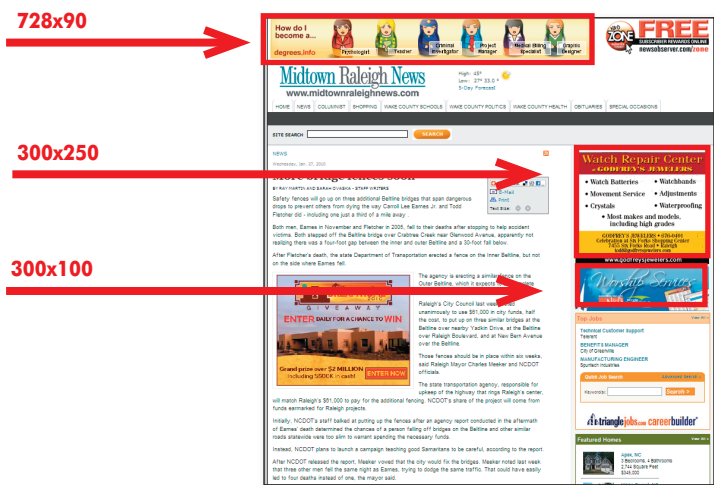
728x90

How do I become a...
degrees.info
Psychologist
Teacher
Criminal Investigator
Project Manager
Medical Billing Specialist
Graphic Designer

ZONE
FREE
SUBSCRIBER REWARDS ONLINE
newsobserver.com/zone

Midtown Raleigh News
www.midtownraleighnews.com
High: 45°
Low: 17° 33.0°
5-Day Forecast

HOME | NEWS | COLUMNIST | SHOPPING | WAKE COUNTY SCHOOLS | WAKE COUNTY POLITICS | WAKE COUNTY HEALTH | OBITUARIES | SPECIAL OCCASIONS

SITE SEARCH
SEARCH

300x250

NEWS
Wednesday, Jan. 27, 2010
More bridge fences soon
BY RAY MARTIN AND SARAH OVASKA - STAFF WRITERS

E-Mail
Print
Text Size

Safety fences will go up on three additional Beltline bridges that span dangerous drops to prevent others from dying the way Carroll Lee Eames Jr. and Todd Fletcher did - including one just a third of a mile away.

Both men, Eames in November and Fletcher in 2006, fell to their deaths after stopping to help accident victims. Both stepped off the Beltline bridge over Crabtree Creek near Glenwood Avenue, apparently not realizing there was a four-foot gap between the inner and outer Beltline and a 30-foot fall below.

After Fletcher's death, the state Department of Transportation erected a fence on the Inner Beltline, but not on the outer side where Eames fell.

300x100

GIVEAWAY
ENTER DAILY FOR A CHANCE TO WIN
Grand prize over $2 MILLION including $500K in cash!
ENTER NOW

The agency is erecting a similar fence on the Outer Beltline, which it expects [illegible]

Raleigh's City Council last week voted unanimously to use $81,000 in city funds, half the cost, to put up on three similar bridges at the Beltline over nearby Yadkin Drive, at the Beltline over Raleigh Boulevard, and at New Bern Avenue over the Beltline.

Those fences should be in place within six weeks, said Raleigh Mayor Charles Meeker and NCDOT officials.

The state transportation agency, responsible for upkeep of the highway that rings Raleigh's center, will match Raleigh's $81,000 to pay for the additional fencing. NCDOT's share of the project will come from funds earmarked for Raleigh projects.

Initially, NCDOT's staff balked at putting up the fences after an agency report conducted in the aftermath of Eames' death determined the chances of a person falling off bridges on the Beltline and other similar roads statewide were too slim to warrant spending the necessary funds.

Instead, NCDOT plans to launch a campaign teaching good Samaritans to be careful, according to the report.

After NCDOT released the report, Meeker vowed that the city would fix the bridges. Meeker noted last week that three other men fell the same night as Eames, trying to dodge the same traffic. That could have easily led to four deaths instead of one, the mayor said.

Watch Repair Center
GODFREY'S JEWELERS
• Watch Batteries • Watchbands
• Movement Service • Adjustments
• Crystals • Waterproofing
• Most makes and models, including high grades
GODFREY'S JEWELERS • 876-0401
Celebrating at Six Forks Shopping Center
7400 Six Forks Road • Raleigh
www.godfreysjewelers.com

Worship Services

Top Jobs
Technical Customer Support
Teleperf
BENEFITS MANAGER
City of Greenville
MANUFACTURING ENGINEER
Spuntech Industries
Quick Job Search
Keywords:
Search
trianglejobs.com careerbuilder
Featured Homes
Apex, NC
4 Bedrooms, 4 Bathrooms
2,744 Square Feet
$349,000